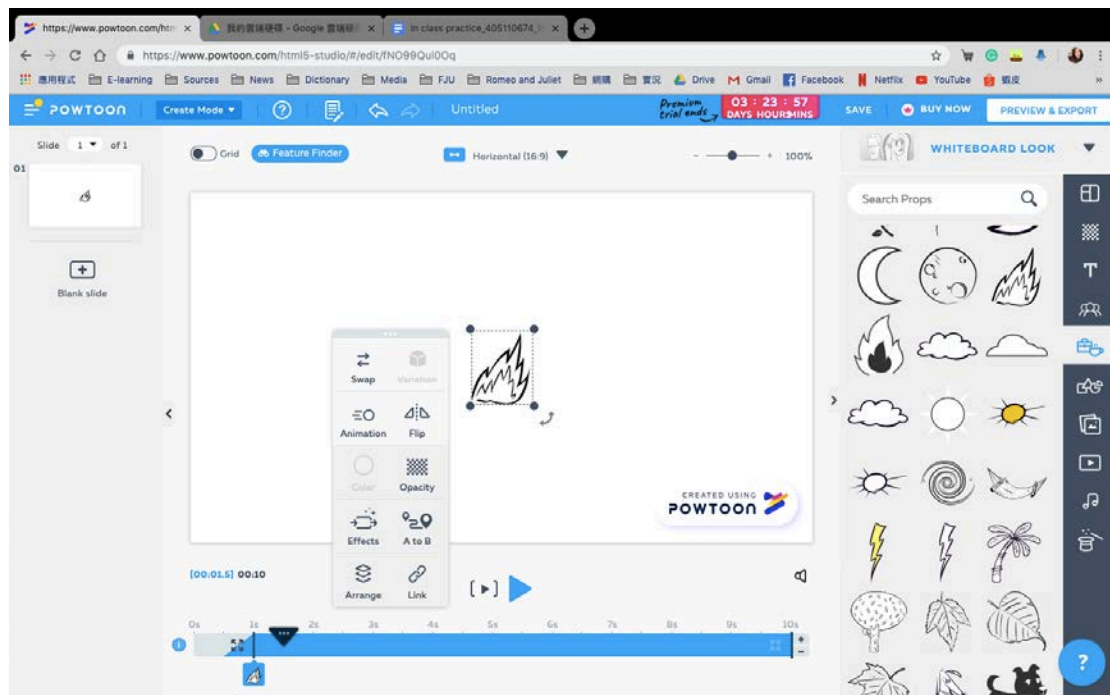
https://www.powtoon.com/htm ×
我的雲端硬碟 - Google 雲端硬 ×
In class practice_405110674_ ×

https://www.powtoon.com/html5-studio/#/edit/fNO99Qui0Oq

應用程式 E-learning Sources News Dictionary Media FJU Romeo and Juliet 網購 實況 Drive Gmail Facebook Netflix YouTube 蝦皮

POWTOON Create Mode Untitled Premium trial ends 03 : 23 : 57 DAYS HOURS MINS SAVE BUY NOW PREVIEW & EXPORT

Slide 1 of 1
01

Blank slide

Grid Feature Finder Horizontal (16:9) - + 100%

WHITEBOARD LOOK

Search Props

Swap Variation
Animation Flip
Color Opacity
Effects A to B
Arrange Link

CREATED USING POWTOON

[00:01.5] 00:10

0s 1s 2s 3s 4s 5s 6s 7s 8s 9s 10s